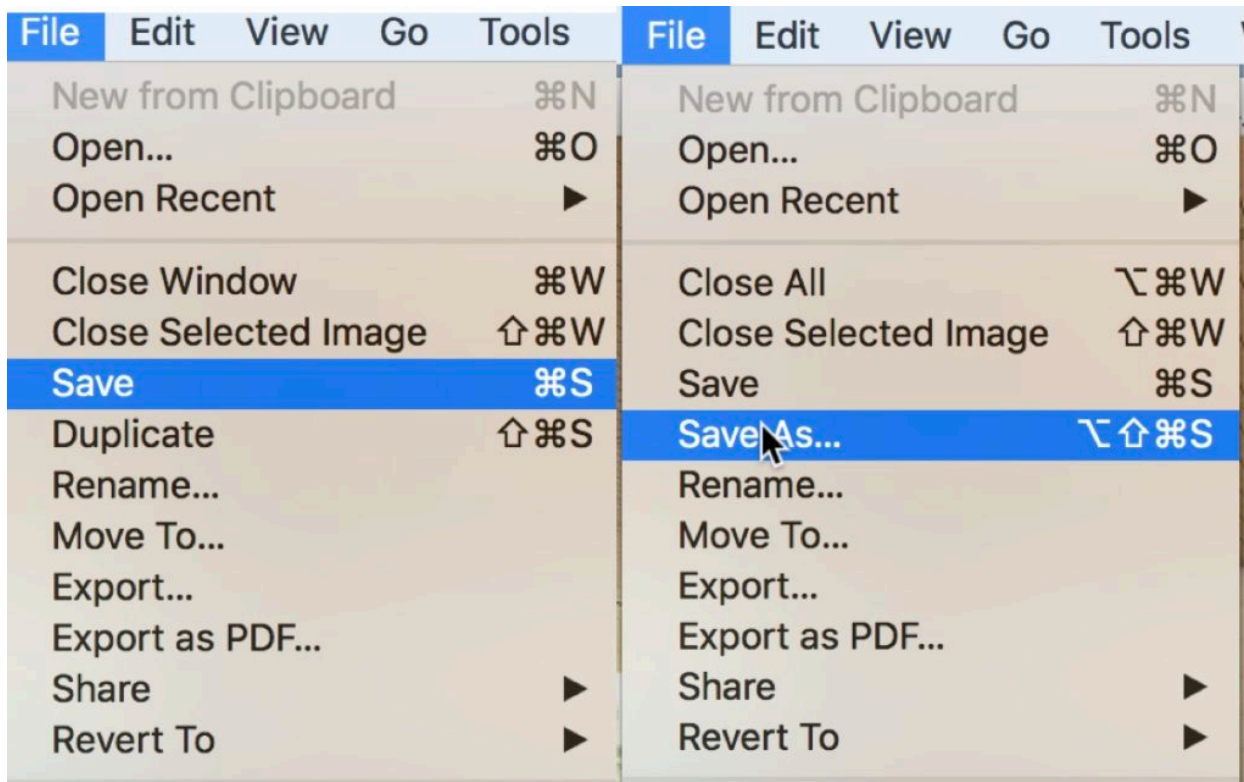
File Edit View Go Tools

New from Clipboard ⌘N
Open... ⌘O
Open Recent ▶

Close Window ⌘W
Close Selected Image ⇧⌘W
Save ⌘S
Duplicate ⇧⌘S
Rename...
Move To...
Export...
Export as PDF...
Share ▶
Revert To ▶

File Edit View Go Tools

New from Clipboard ⌘N
Open... ⌘O
Open Recent ▶

Close All ⌥⌘W
Close Selected Image ⇧⌘W
Save ⌘S
Save As... ⌥⇧⌘S
Rename...
Move To...
Export...
Export as PDF...
Share ▶
Revert To ▶